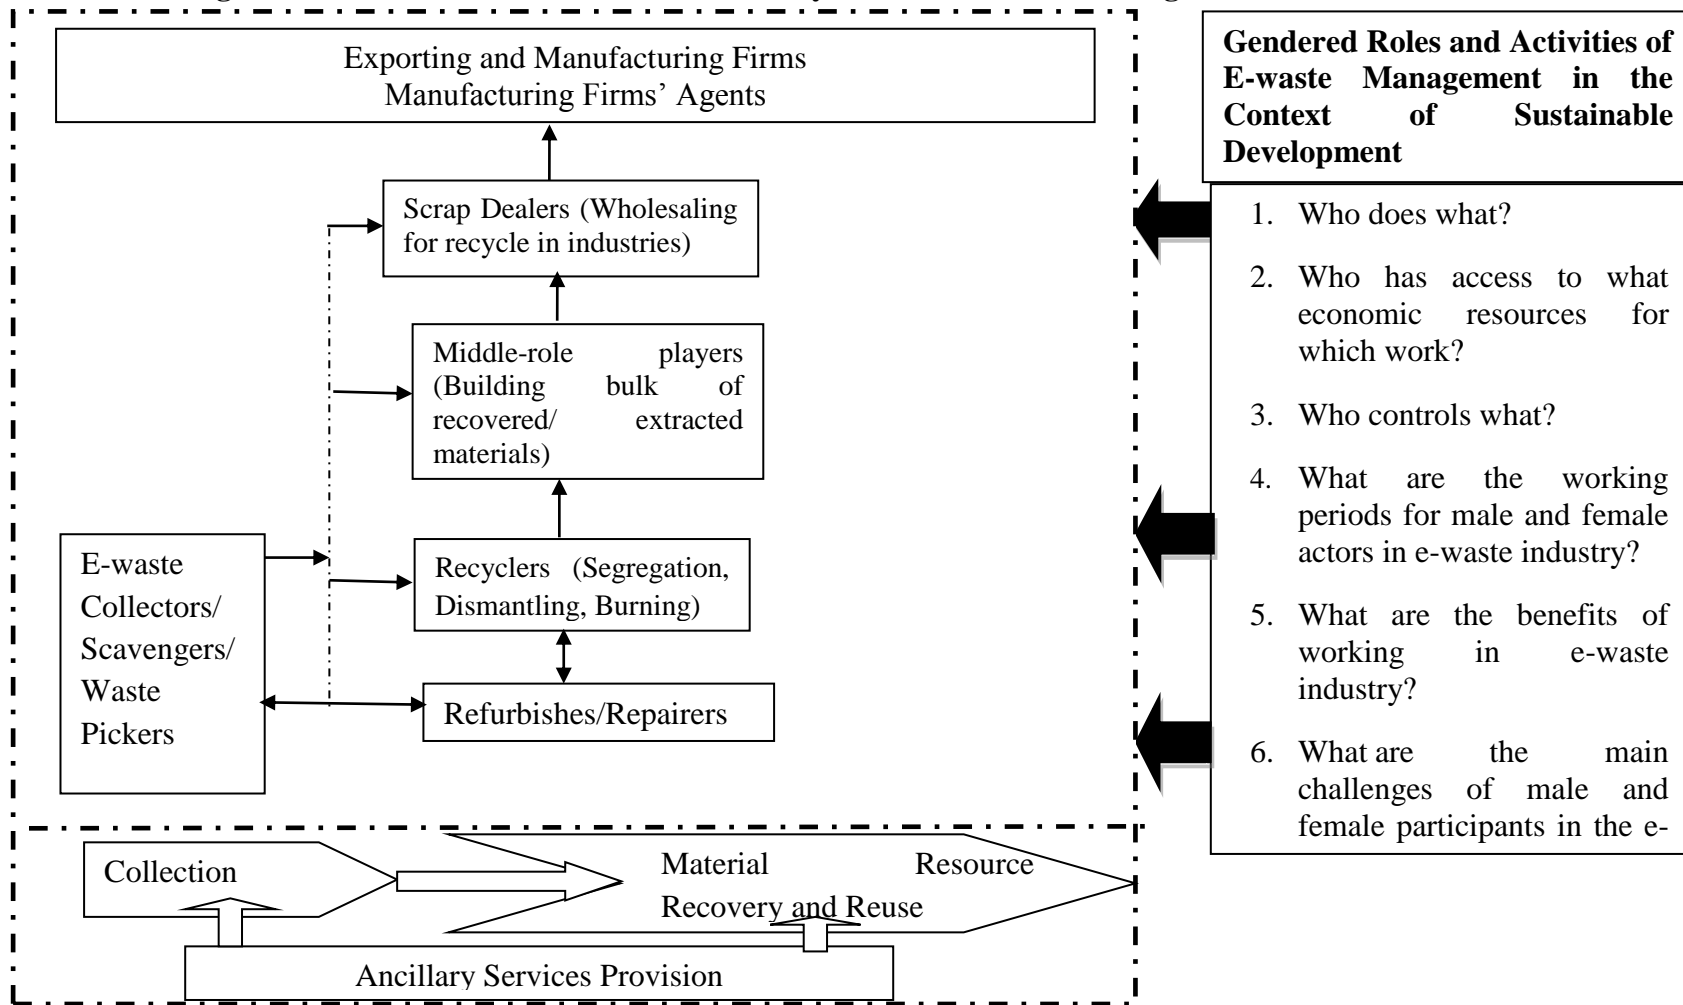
Exporting and Manufacturing Firms
Manufacturing Firms' Agents

Scrap Dealers (Wholesaling for recycle in industries)

Middle-role players (Building bulk of recovered/ extracted materials)

E-waste Collectors/ Scavengers/ Waste Pickers

Recyclers (Segregation, Dismantling, Burning)

Refurbishes/Repairers

Collection

Material Resource Recovery and Reuse

Ancillary Services Provision

**Gendered Roles and Activities of E-waste Management in the Context of Sustainable Development**

1. Who does what?
2. Who has access to what economic resources for which work?
3. Who controls what?
4. What are the working periods for male and female actors in e-waste industry?
5. What are the benefits of working in e-waste industry?
6. What are the main challenges of male and female participants in the e-